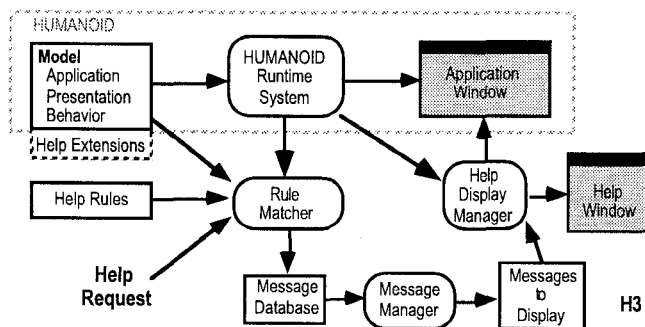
HUMANOID

Model
Application
Presentation
Behavior

Help Extensions

HUMANOID Runtime System

Application Window

Help Rules

Rule Matcher

Help Display Manager

Help Window

Help Request

Message Database

Message Manager

Messages to Display

H3